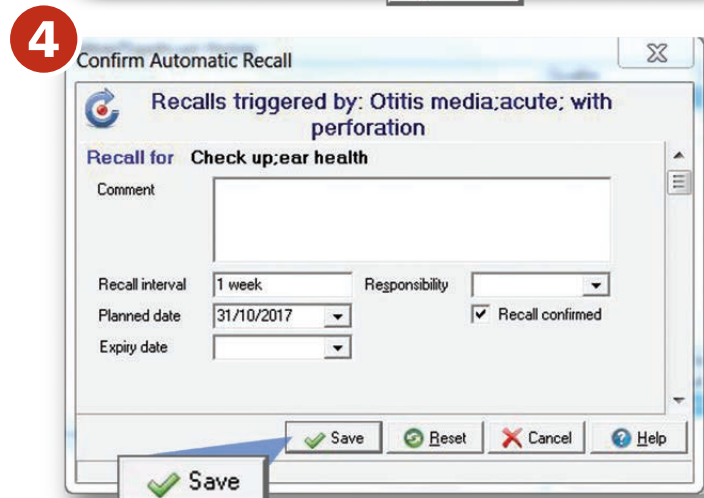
4

Confirm Automatic Recall

Recalls triggered by: Otitis media;acute; with perforation

Recall for Check up;ear health

Comment

Recall interval 1 week

Responsibility

Planned date 31/10/2017

Recall confirmed

Expiry date

Save

Reset

Cancel

Help

Save